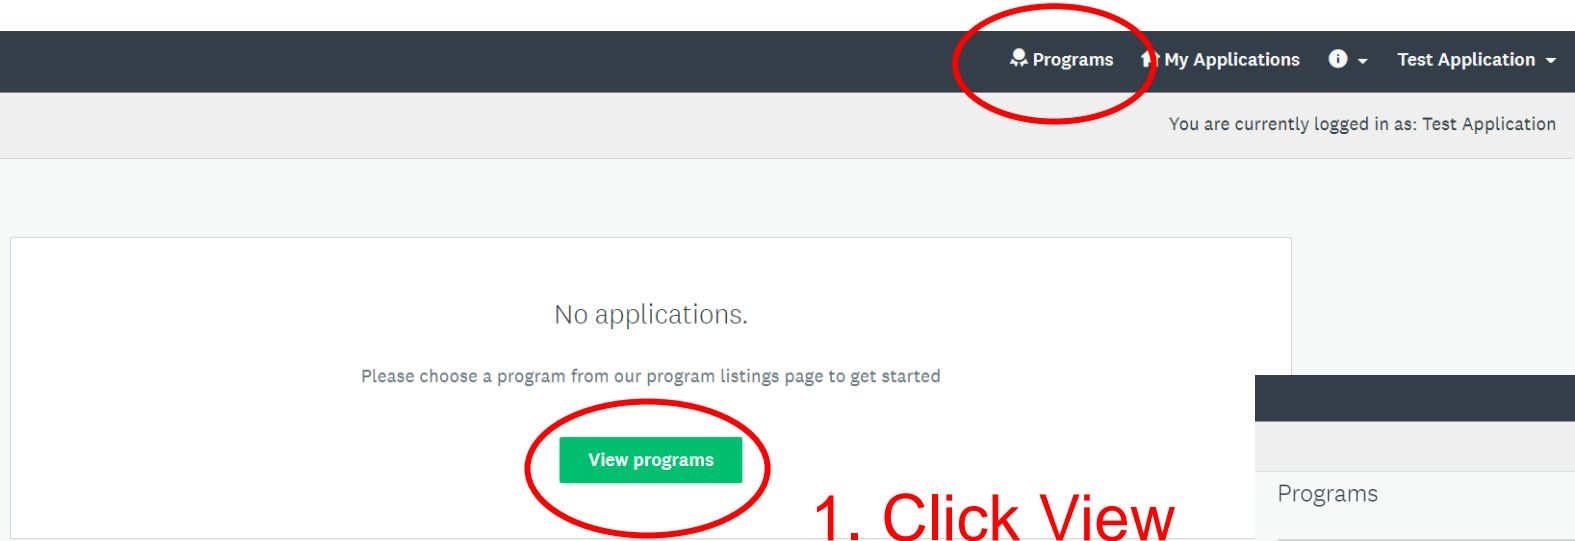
Programs My Applications Test Application

You are currently logged in as: Test Application

No applications.

Please choose a program from our program listings page to get started

View programs

1. Click View

Programs